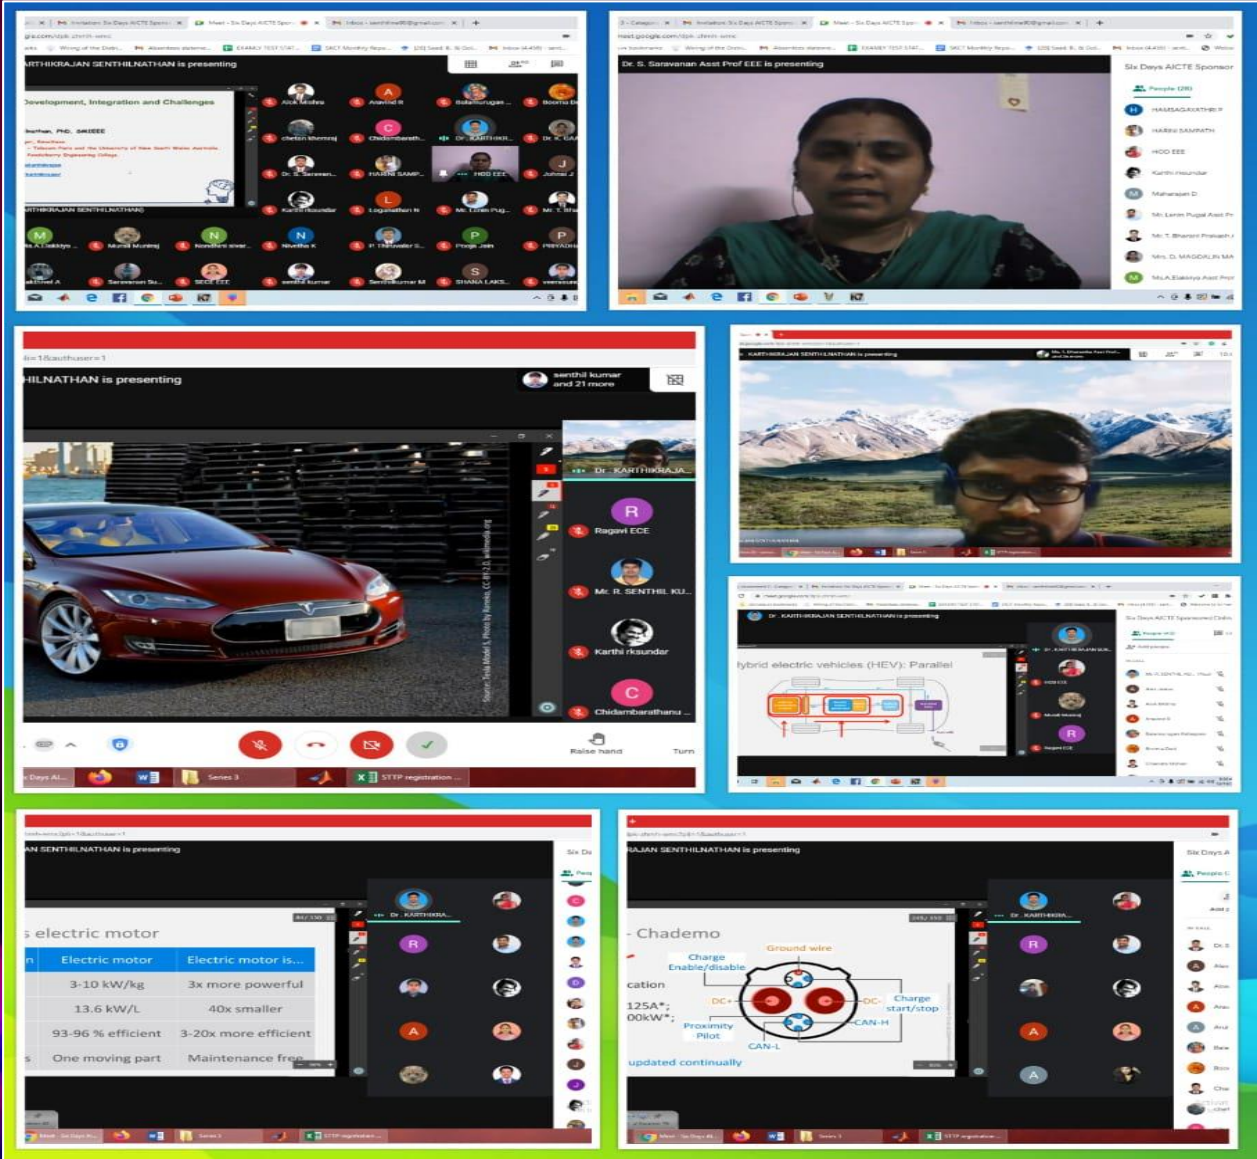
ARTHIKRAJAN SENTHILNATHAN is presenting

Development, Integration and Challenges

Alok Mishra
Aravind R
Balamurugan
Chetan Bhemraj
Chidambarath...
Dr. KARTHIKR...
Dr. S. Saravan...
HARINI SAMP...
HOD EEE
Johnas J
Karthi rksundar
Loganathan N
Mr. Lenin Pug...
Murali Muniraj
Nandhini sivar...
Nivetha K
P Thirunavukk...
Pooja Jain
PRIYADH...
Saravanan Su...
SECE EEE
senthil kumar
Senthilkumar M
SHANA LAKS...

Dr. S. Saravanan Asst Prof EEE is presenting

Six Days AICTE Sponsor
People (28)
HARSAGAVATHRI
HARINI SAMPATH
HOD EEE
Karthi rksundar
Mahanjan D
Mr. Lenin Pugal Asst Pr
Mr. T. Bharani Prakash
Mrs. D. MAGDALIN MA
Ms.A.Elakkiya Asst Prof

HILNATHAN is presenting
senthil kumar and 21 more
Dr. KARTHIKRAJA...
Ragavi ECE
Mr. R. SENTHIL KU...
Karthi rksundar
Chidambarathanu
Raise hand
Turn
STTP registration ...
Series 3

KARTHIKRAJAN SENTHILNATHAN is presenting

Dr. KARTHIKRAJAN SENTHILNATHAN is presenting
Hybrid electric vehicles (HEV): Parallel
Six Days AICTE Sponsored Online

AN SENTHILNATHAN is presenting
electric motor
| n | Electric motor | Electric motor is... |
|---|---|---|
| | 3-10 kW/kg | 3x more powerful |
| | 13.6 kW/L | 40x smaller |
| | 93-96 % efficient | 3-20x more efficient |
| s | One moving part | Maintenance free |

RAJAN SENTHILNATHAN is presenting
Chademo
Ground wire
Charge Enable/disable
cation
125A*;
00kW*;
DC-
DC+
Charge start/stop
Proximity Pilot
CAN-H
CAN-L
updated continually
Six Days A
People
STTP registration